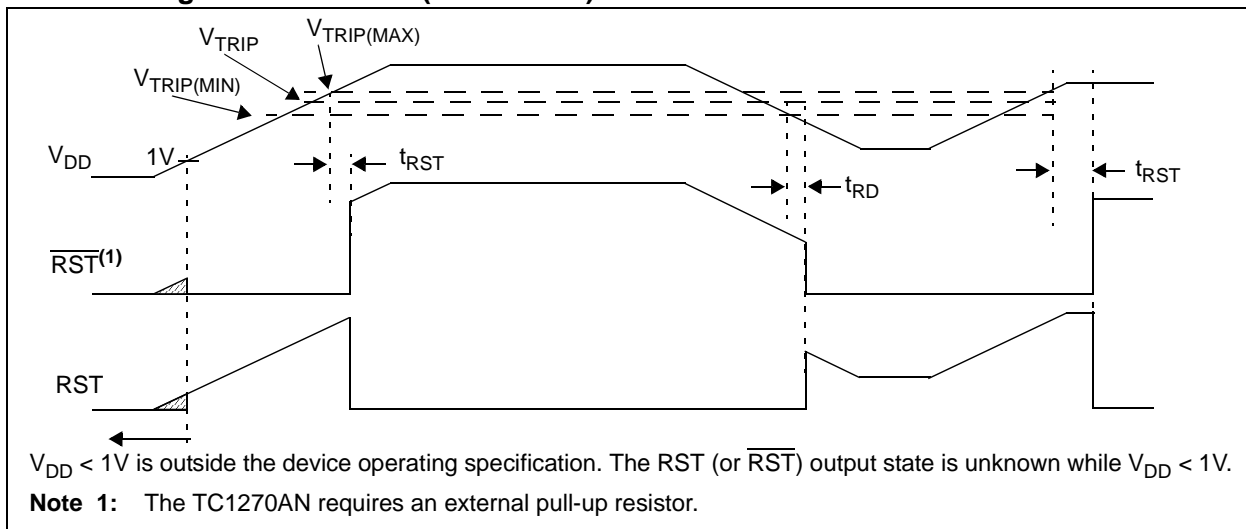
$V_{TRIP}$

$V_{TRIP(MAX)}$

$V_{TRIP(MIN)}$

$V_{DD}$ 1V

$t_{RST}$

$t_{RD}$

$t_{RST}$

$\overline{RST}^{(1)}$

RST

$V_{DD}$ < 1V is outside the device operating specification. The RST (or $\overline{RST}$) output state is unknown while $V_{DD}$ < 1V.

**Note 1:** The TC1270AN requires an external pull-up resistor.